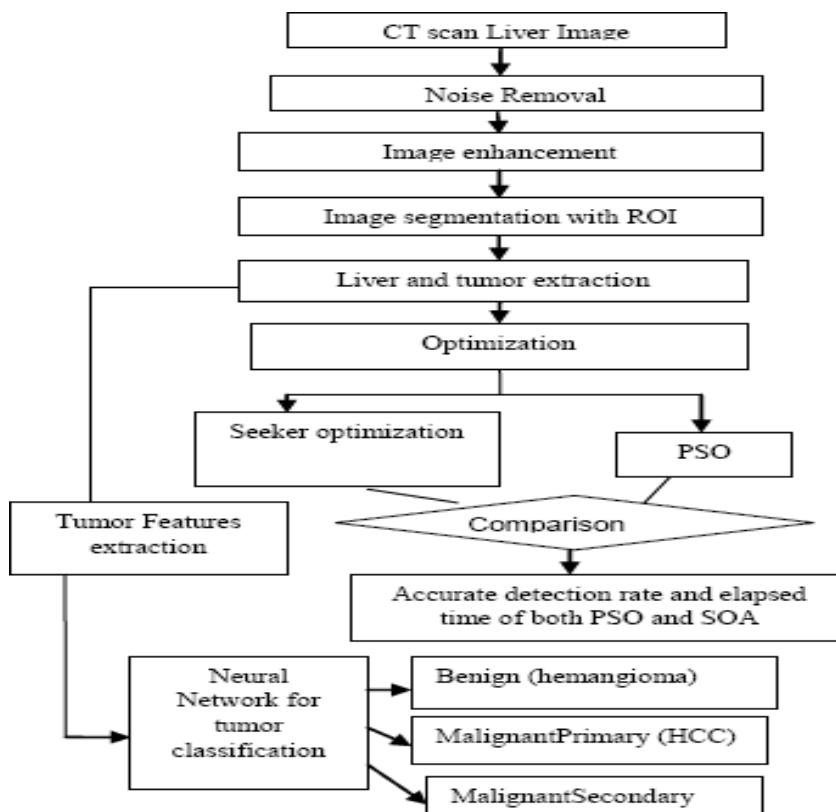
CT scan Liver Image

Noise Removal

Image enhancement

Image segmentation with ROI

Liver and tumor extraction

Optimization

Seeker optimization

PSO

Tumor Features extraction

Comparison

Accurate detection rate and elapsed time of both PSO and SOA

Neural Network for tumor classification

Benign (hemangioma)

MalignantPrimary (HCC)

MalignantSecondary